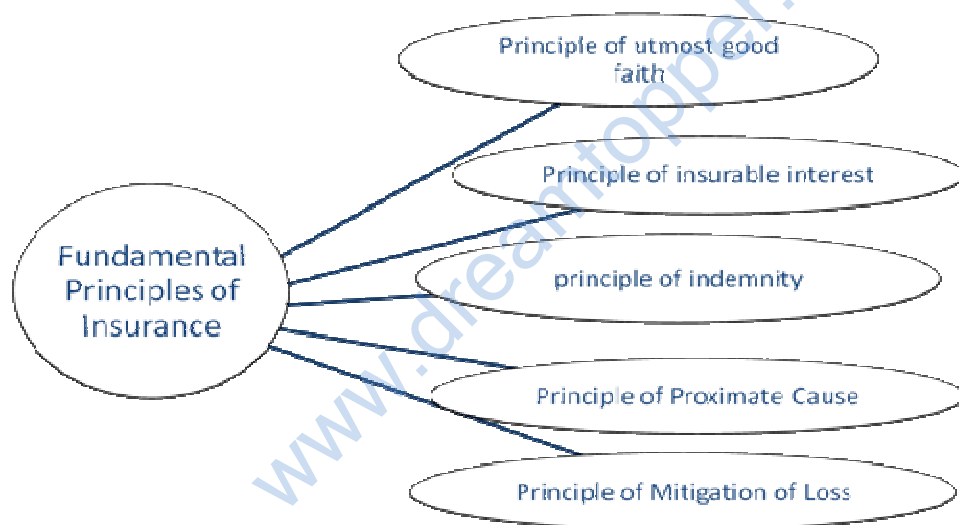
Fundamental Principles of Insurance

Principle of utmost good faith

Principle of insurable interest

principle of indemnity

Principle of Proximate Cause

Principle of Mitigation of Loss

www.dreamtopper.